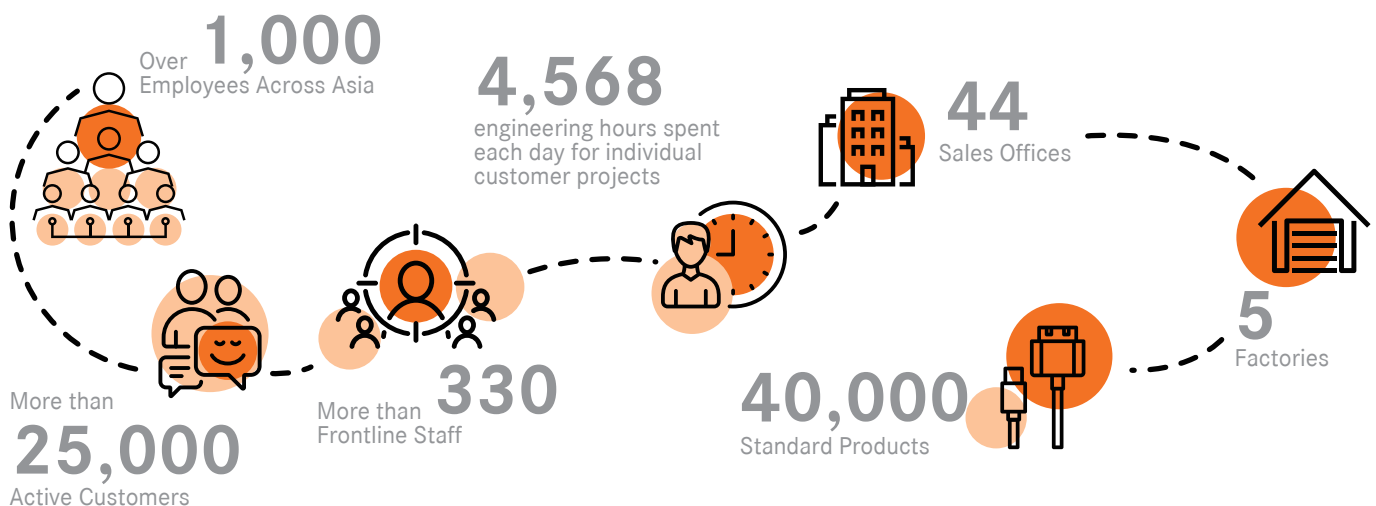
Over 1,000
Employees Across Asia

4,568
engineering hours spent each day for individual customer projects

44
Sales Offices

5
Factories

40,000
Standard Products

More than 330
Frontline Staff

More than
25,000
Active Customers